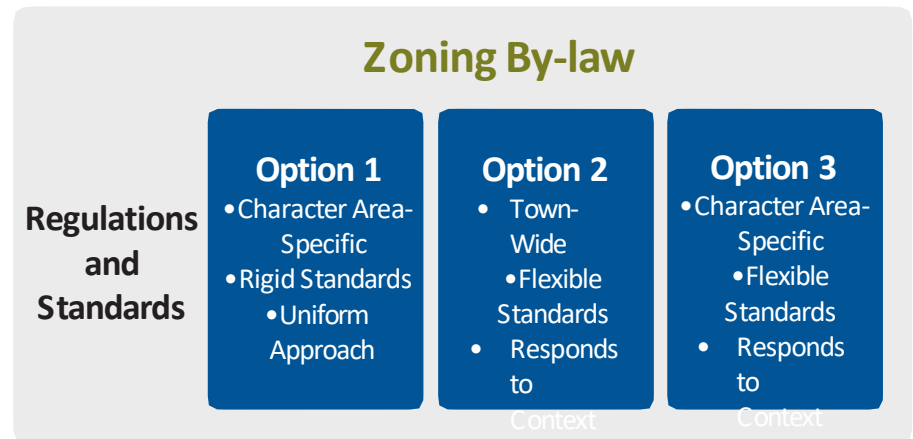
Zoning By-law

Regulations and Standards

Option 1
• Character Area-Specific
• Rigid Standards
• Uniform Approach

Option 2
• Town-Wide
• Flexible Standards
• Responds to Context

Option 3
• Character Area-Specific
• Flexible Standards
• Responds to Context